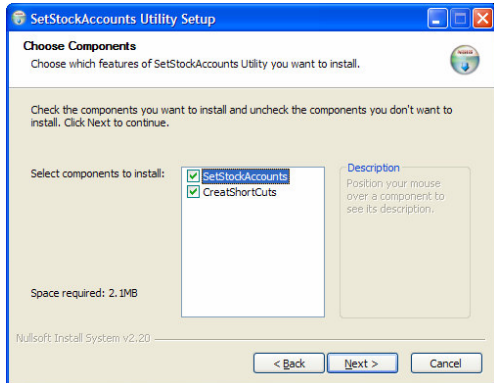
SetStockAccounts Utility Setup

Choose Components

Choose which features of SetStockAccounts Utility you want to install.

Check the components you want to install and uncheck the components you don't want to install. Click Next to continue.

Select components to install:

SetStockAccounts
CreatShortCuts

Description

Position your mouse over a component to see its description.

Space required: 2.1MB

Nullsoft Install System v2.20

< Back

Next >

Cancel